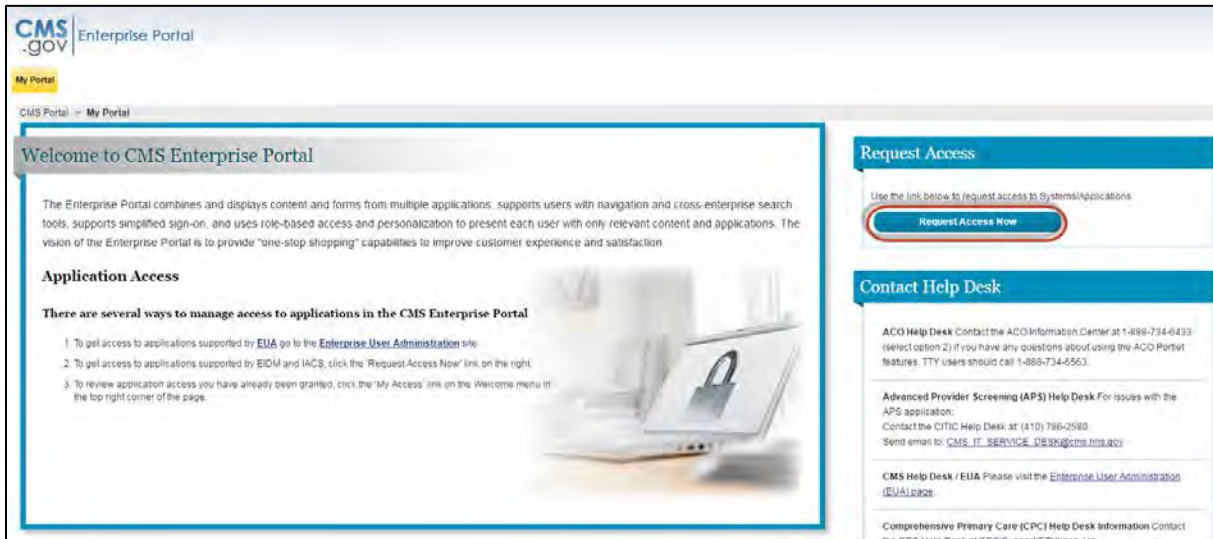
CMS .gov Enterprise Portal

My Portal

CMS Portal > My Portal

Welcome to CMS Enterprise Portal

The Enterprise Portal combines and displays content and forms from multiple applications, supports users with navigation and cross-enterprise search tools, supports simplified sign-on, and uses role-based access and personalization to present each user with only relevant content and applications. The vision of the Enterprise Portal is to provide "one-stop shopping" capabilities to improve customer experience and satisfaction.

Application Access

There are several ways to manage access to applications in the CMS Enterprise Portal

1. To get access to applications supported by EUA go to the Enterprise User Administration site.
2. To get access to applications supported by EIDM and IACS, click the 'Request Access Now' link on the right.
3. To review application access you have already been granted, click the 'My Access' link on the Welcome menu in the top right corner of the page.

Request Access

Use the link below to request access to Systems/Applications

Request Access Now

Contact Help Desk

ACO Help Desk Contact the ACO Information Center at 1-888-734-6433 (select option 2) if you have any questions about using the ACO Portal features. TTY users should call 1-888-734-6563.

Advanced Provider Screening (APS) Help Desk For issues with the APS application:
Contact the CITIC Help Desk at: (410) 786-2580
Send email to: CMS_IT_SERVICE_DESK@cms.hhs.gov

CMS Help Desk / EUA Please visit the Enterprise User Administration (EUA) page.

Comprehensive Primary Care (CPC) Help Desk Information Contact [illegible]